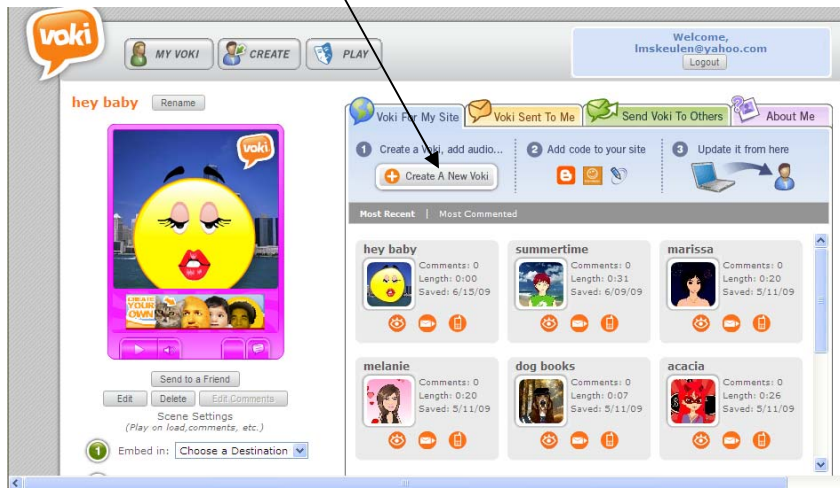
voki

MY VOKI CREATE PLAY

Welcome,
lmskeulen@yahoo.com
Logout

hey baby Rename

voki

CREATE YOUR OWN

Send to a Friend
Edit Delete Edit Comments
Scene Settings
(Play on load,comments, etc.)

1 Embed in: Choose a Destination

Voki For My Site | Voki Sent To Me | Send Voki To Others | About Me

1 Create a voki, add audio...
Create A New Voki
2 Add code to your site
3 Update it from here

Most Recent | Most Commented

hey baby
Comments: 0
Length: 0:00
Saved: 6/15/09

summertime
Comments: 0
Length: 0:31
Saved: 6/09/09

marissa
Comments: 0
Length: 0:20
Saved: 5/11/09

melanie
Comments: 0
Length: 0:20
Saved: 5/11/09

dog books
Comments: 0
Length: 0:07
Saved: 5/11/09

acacia
Comments: 0
Length: 0:26
Saved: 5/11/09